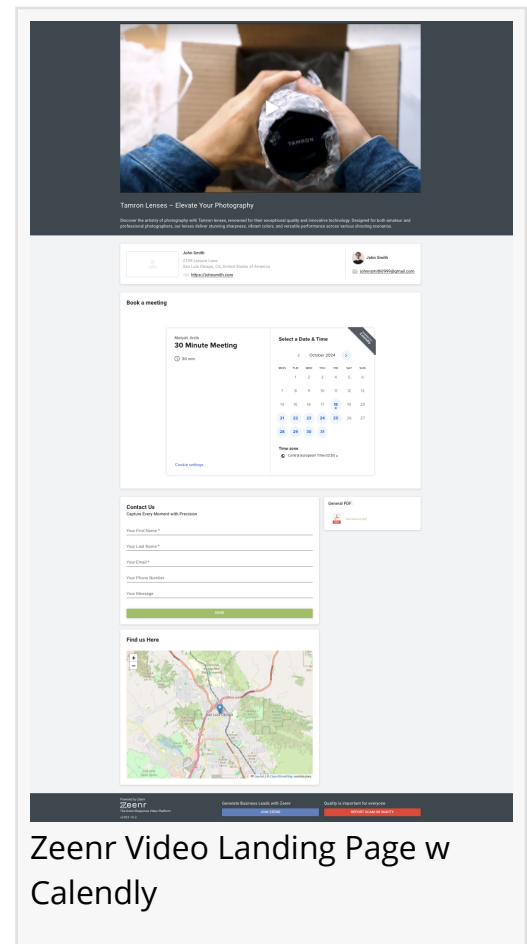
TAMRON

Tamron Lenses – Elevate Your Photography

Discover the artistry of photography with Tamron lenses, renowned for their exceptional quality and innovative technology. Designed for both amateur and professional photographers, our lenses deliver stunning sharpness, vibrant colors, and versatile performance across various shooting scenarios.

John Smith
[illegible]
San Luis Obispo, CA, United States of America
https://johnsmith.com

John Smith
johnsmith@gmail.com

Book a meeting

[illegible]
30 Minute Meeting
30 min

Select a Date & Time
October 2024

| MON | TUE | WED | THU | FRI | SAT | SUN |
|---|---|---|---|---|---|---|
| | 1 | 2 | 3 | 4 | 5 | 6 |
| 7 | 8 | 9 | 10 | 11 | 12 | 13 |
| 14 | 15 | 16 | 17 | 18 | 19 | 20 |
| 21 | 22 | 23 | 24 | 25 | 26 | 27 |
| 28 | 29 | 30 | 31 | | | |

Time zone
Central European Time

Cookie settings

Contact Us
Capture Every Moment with Precision

Your First Name *
Your Last Name *
Your Email *
Your Phone Number
Your Message

SEND

General PDF:
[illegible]

Find us Here

+
−

Leaflet | © OpenStreetMap contributors

Powered by Zeenr
Zeenr
The Best Enterprise Video Platform

Generate Business Leads with Zeenr
JOIN ZEENR

Quality is important for everyone
REPORT SCAM OR QUALITY

Zeenr Video Landing Page w Calendly